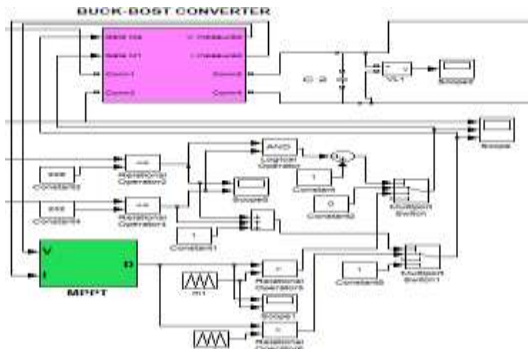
BUCK-BOST CONVERTER

V measured
I measured
Conn1
Conn2
Conn3
Conn4

Scope

Constant
Constant
Relational Operator2
Relational Operator1
AND
Logical Operator
Scope3
Constant
Constant1
Constant2
Multiport Switch
Constant3
Multiport Switch1

V
I
D
MPPT

Relational Operator3
Scope1
Relational Operator